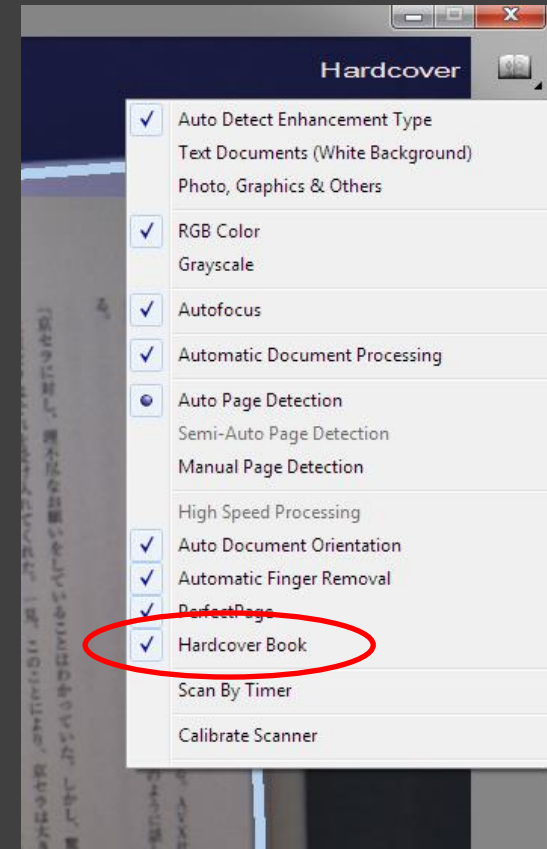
Hardcover

Auto Detect Enhancement Type
Text Documents (White Background)
Photo, Graphics & Others

RGB Color
Grayscale

Autofocus

Automatic Document Processing

Auto Page Detection
Semi-Auto Page Detection
Manual Page Detection

High Speed Processing
Auto Document Orientation
Automatic Finger Removal
PerfectPage
Hardcover Book

Scan By Timer

Calibrate Scanner